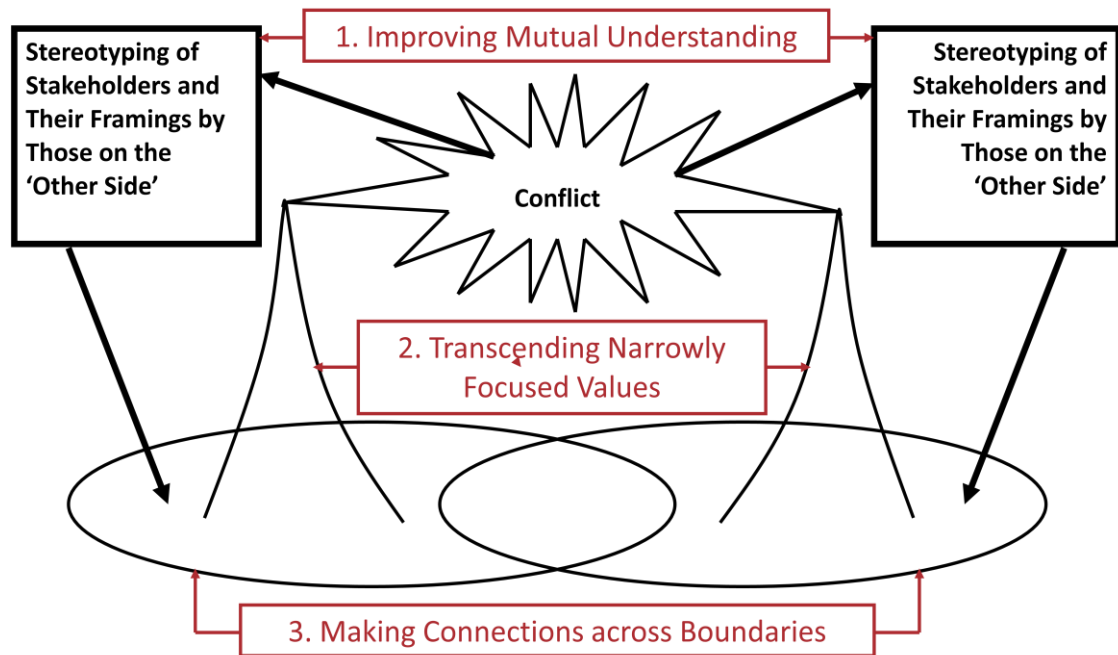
1. Improving Mutual Understanding

Stereotyping of Stakeholders and Their Framings by Those on the 'Other Side'

Stereotyping of Stakeholders and Their Framings by Those on the 'Other Side'

Conflict

2. Transcending Narrowly Focused Values

3. Making Connections across Boundaries